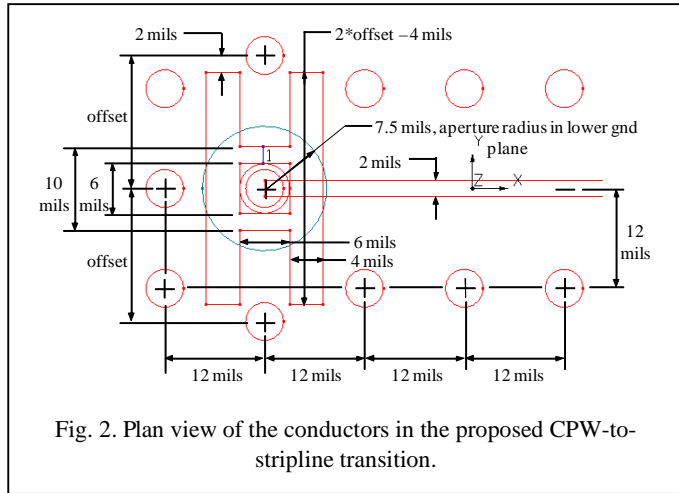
2 mils
2*offset –4 mils
offset
7.5 mils, aperture radius in lower gnd plane
1
Y
2 mils
Z
X
10 mils
6 mils
12 mils
6 mils
4 mils
offset
12 mils
12 mils
12 mils
12 mils

Fig. 2. Plan view of the conductors in the proposed CPW-to-stripline transition.